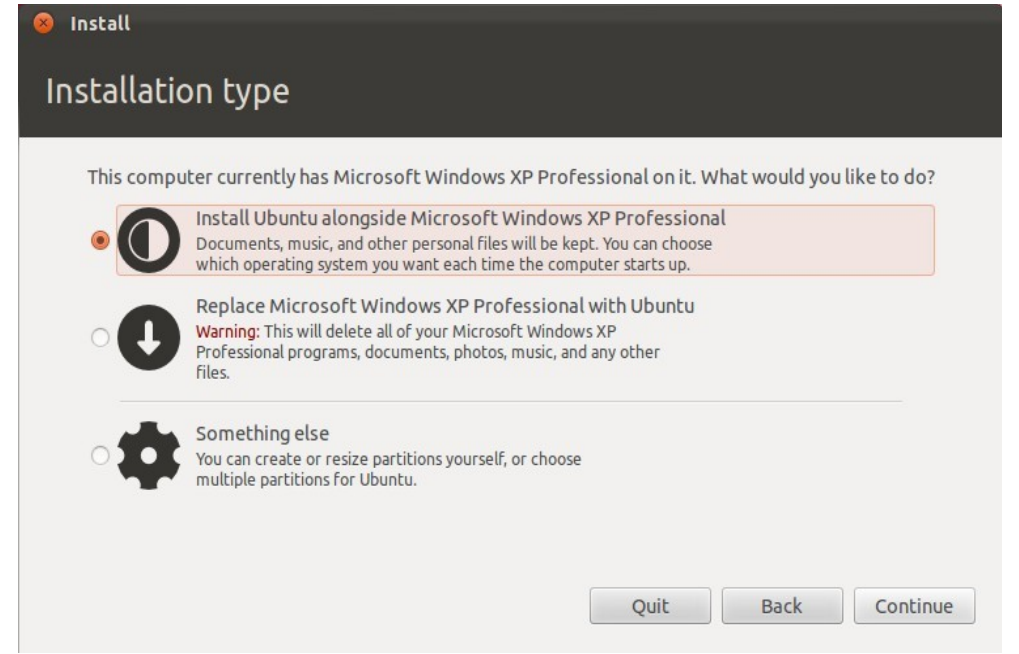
Install

Installation type

This computer currently has Microsoft Windows XP Professional on it. What would you like to do?

Install Ubuntu alongside Microsoft Windows XP Professional
Documents, music, and other personal files will be kept. You can choose which operating system you want each time the computer starts up.

Replace Microsoft Windows XP Professional with Ubuntu
Warning: This will delete all of your Microsoft Windows XP Professional programs, documents, photos, music, and any other files.

Something else
You can create or resize partitions yourself, or choose multiple partitions for Ubuntu.

Quit Back Continue